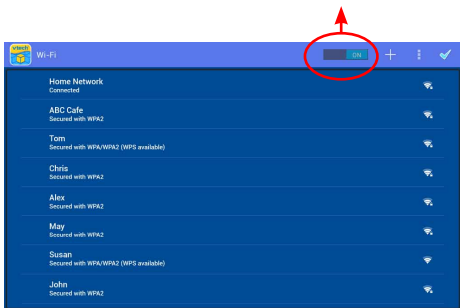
vtech Wi-Fi

ON

Home Network
Connected

ABC Cafe
Secured with WPA2

Tom
Secured with WPA/WPA2 (WPS available)

Chris
Secured with WPA2

Alex
Secured with WPA2

May
Secured with WPA2

Susan
Secured with WPA/WPA2 (WPS available)

John
Secured with WPA2